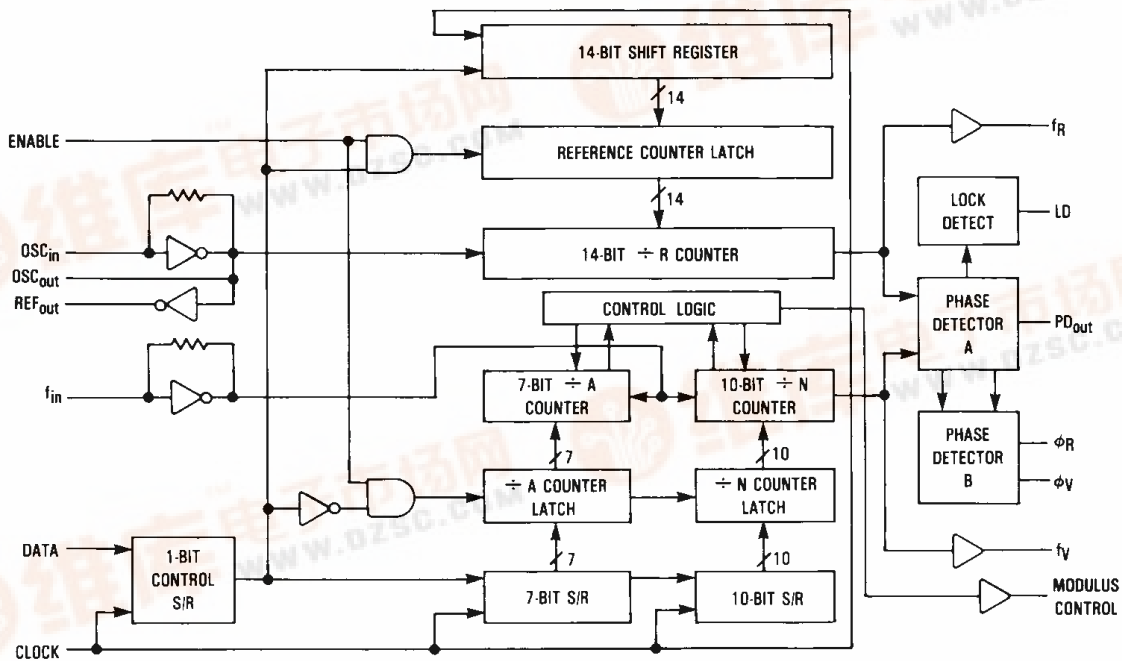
14-BIT SHIFT REGISTER

14

ENABLE

REFERENCE COUNTER LATCH

14

$f_R$

LOCK DETECT

LD

$OSC_{in}$

14-BIT ÷ R COUNTER

$OSC_{out}$

$REF_{out}$

CONTROL LOGIC

PHASE DETECTOR A

$PD_{out}$

$f_{in}$

7-BIT ÷ A COUNTER

10-BIT ÷ N COUNTER

7

10

PHASE DETECTOR B

$\phi_R$

$\phi_V$

÷ A COUNTER LATCH

÷ N COUNTER LATCH

7

10

DATA

1-BIT CONTROL S/R

$f_V$

7-BIT S/R

10-BIT S/R

MODULUS CONTROL

CLOCK

www.dzsc.com